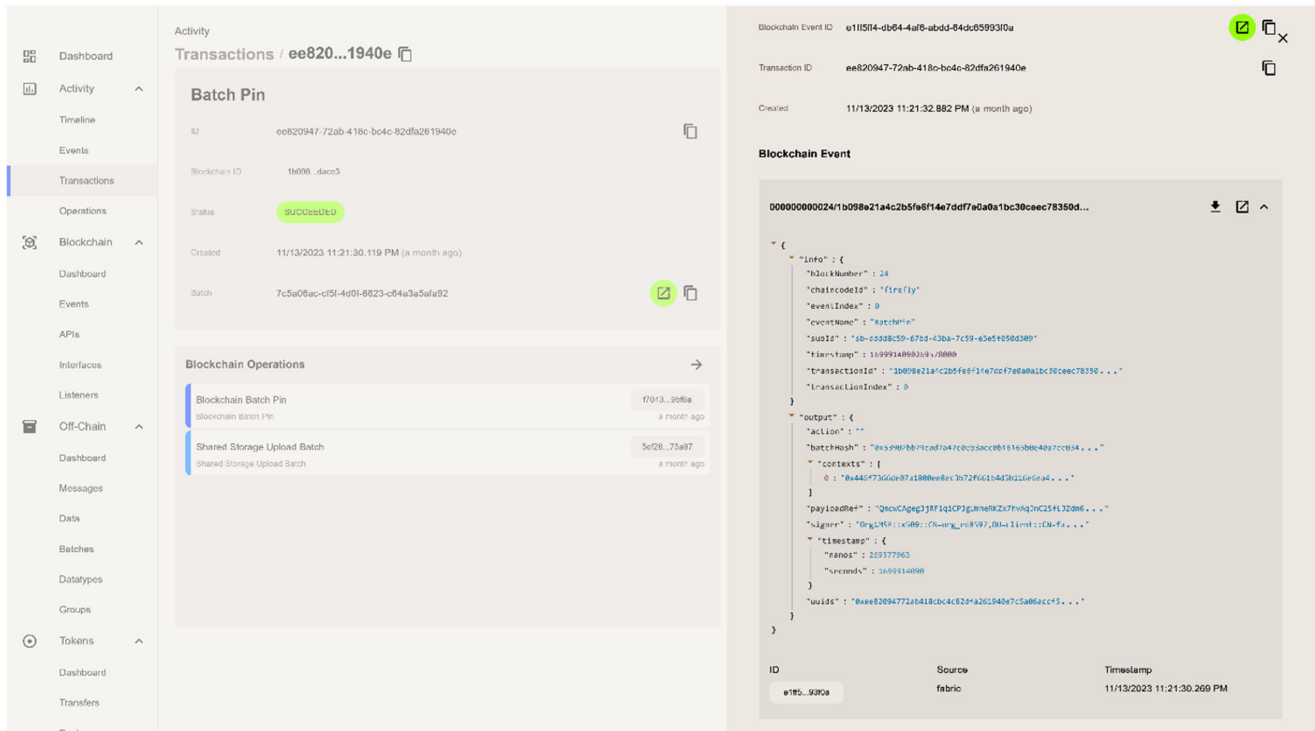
Dashboard
Activity
Timeline
Events
Transactions
Operations
Blockchain
Dashboard
Events
APIs
Interfaces
Listeners
Off-Chain
Dashboard
Messages
Data
Batches
Datatypes
Groups
Tokens
Dashboard
Transfers

Activity
Transactions / ee820...1940e

Batch Pin
ID ee820947-72ab-418c-bc4c-82dfa261940e
Blockchain ID 1b098...dacc3
Status SUCCEEDED
Created 11/13/2023 11:21:30.119 PM (a month ago)
Batch 7c5a06ac-cf5f-4d0f-8823-c64a3a5afa92

Blockchain Operations
Blockchain Batch Pin f7043...9bf6a
Blockchain Batch Pin a month ago
Shared Storage Upload Batch 5ef28...75a87
Shared Storage Upload Batch a month ago

Blockchain Event ID e1ff5ff4-db64-4af6-abdd-84dc65993f0a
Transaction ID ee820947-72ab-418c-bc4c-82dfa261940e
Created 11/13/2023 11:21:32.882 PM (a month ago)

Blockchain Event

000000000024/1b098e21a4c2b5fe6f14e7ddf7e0a0a1bc30ceec78350d...

{
"info" : {
"blockNumber" : 24
"chaincodeId" : "firefly"
"eventIndex" : 0
"eventName" : "BatchPin"
"subId" : "sb-dddd8c59-67bd-43ba-7c59-e3e5f050d309"
"timestamp" : 1699914090289778000
"transactionId" : "1b098e21a4c2b5fe6f14e7ddf7e0a0a1bc30ceec78350..."
"transactionIndex" : 0
}
"output" : {
"action" : ""
"batchHash" : "0x59907bb79cad7a47c0cb3acc0b16165b0c40a7cc034..."
"contexts" : [
0 : "0x446f7366de97a1800ee8ec3b72f661b4d7b116e6ea4..."
]
"payloadRef" : "QmcwCAgegJjRf1q1CPJgJmneRKZx7hvAq2nC25fLJ2dm6..."
"signer" : "Org1MSP::x509::CN=org_0c8597,OU=client::CN=fa..."
"timestamp" : {
"nanos" : 289577963
"seconds" : 1699914090
}
"uuids" : "0xee82094772ab418cbc4c82dfa261940e7c5a06acc+5..."
}
}

ID Source Timestamp
e1ff5...93f0a fabric 11/13/2023 11:21:30.269 PM